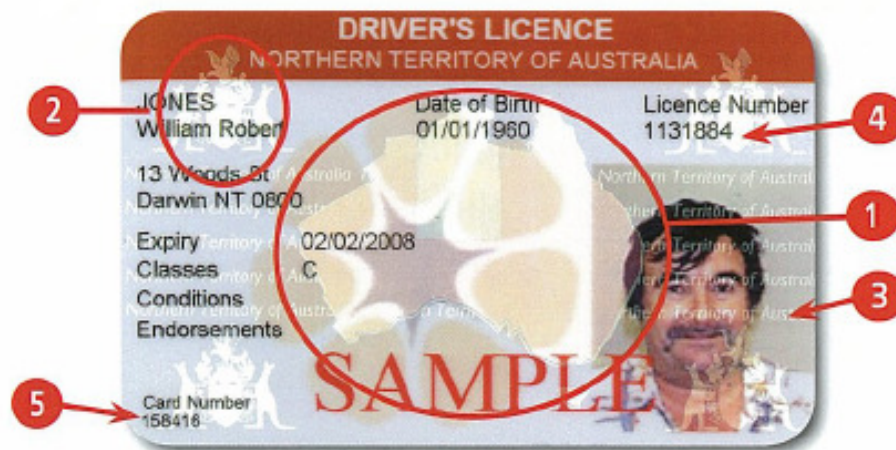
DRIVER'S LICENCE
NORTHERN TERRITORY OF AUSTRALIA

2

JONES
William Robert

13 Woods St
Darwin NT 0800

Date of Birth
01/01/1960

Licence Number
1131884

4

1

Expiry 02/02/2008
Classes C
Conditions
Endorsements

3

Northern Territory of Australia
Northern Territory of Australia
Northern Territory of Australia
Northern Territory of Australia
Northern Territory of Australia
Northern Territory of Australia

SAMPLE

5

Card Number
158416